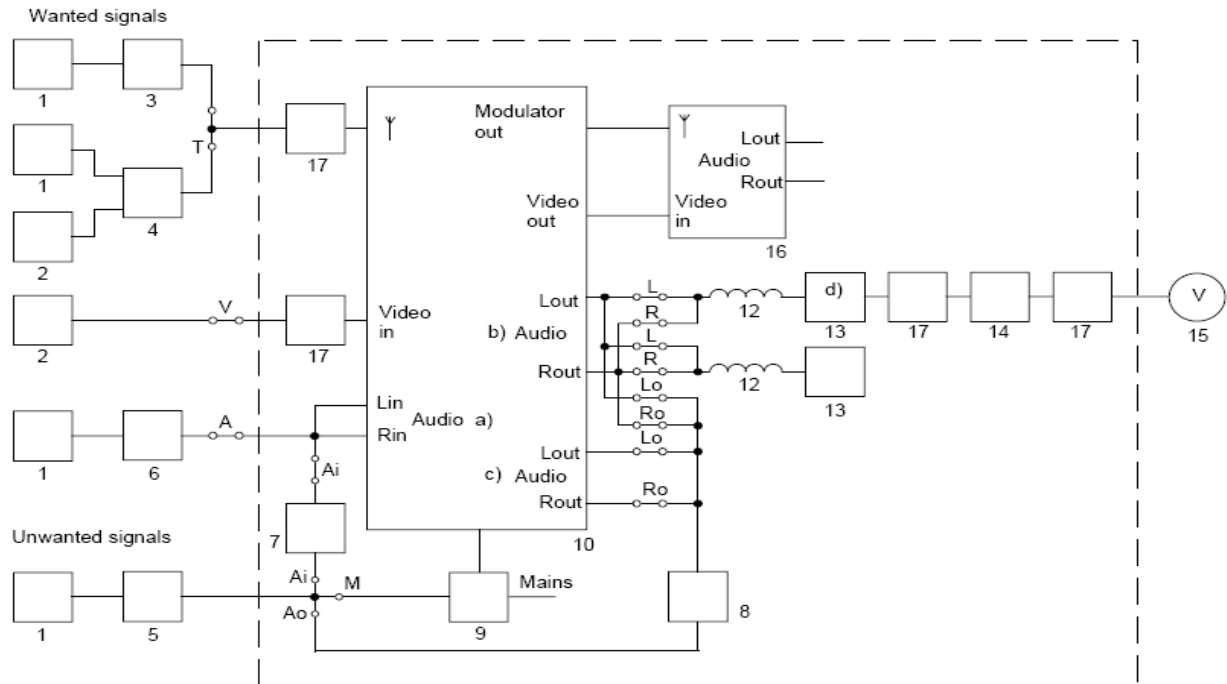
Wanted signals

1
3
T
1
4
2
17
Modulator out
Video out
Lout
Audio
Rout
Video in
16
2
V
17
Video in
Lout
b) Audio
Rout
L
R
L
R
Lo
Ro
Lo
Ro
12
12
d)
13
13
17
14
17
V
15
1
6
A
Ai
Lin
Rin
Audio a)
Lout
c) Audio
Rout
10
Unwanted signals
7
1
5
Ai
M
Ao
9
Mains
8